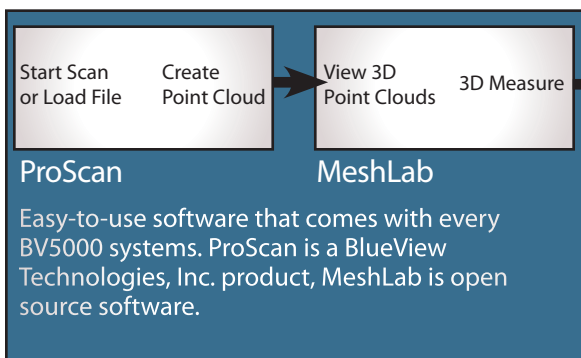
Start Scan or Load File

Create Point Cloud

ProScan

View 3D Point Clouds

3D Measure

MeshLab

Easy-to-use software that comes with every BV5000 systems. ProScan is a BlueView Technologies, Inc. product, MeshLab is open source software.